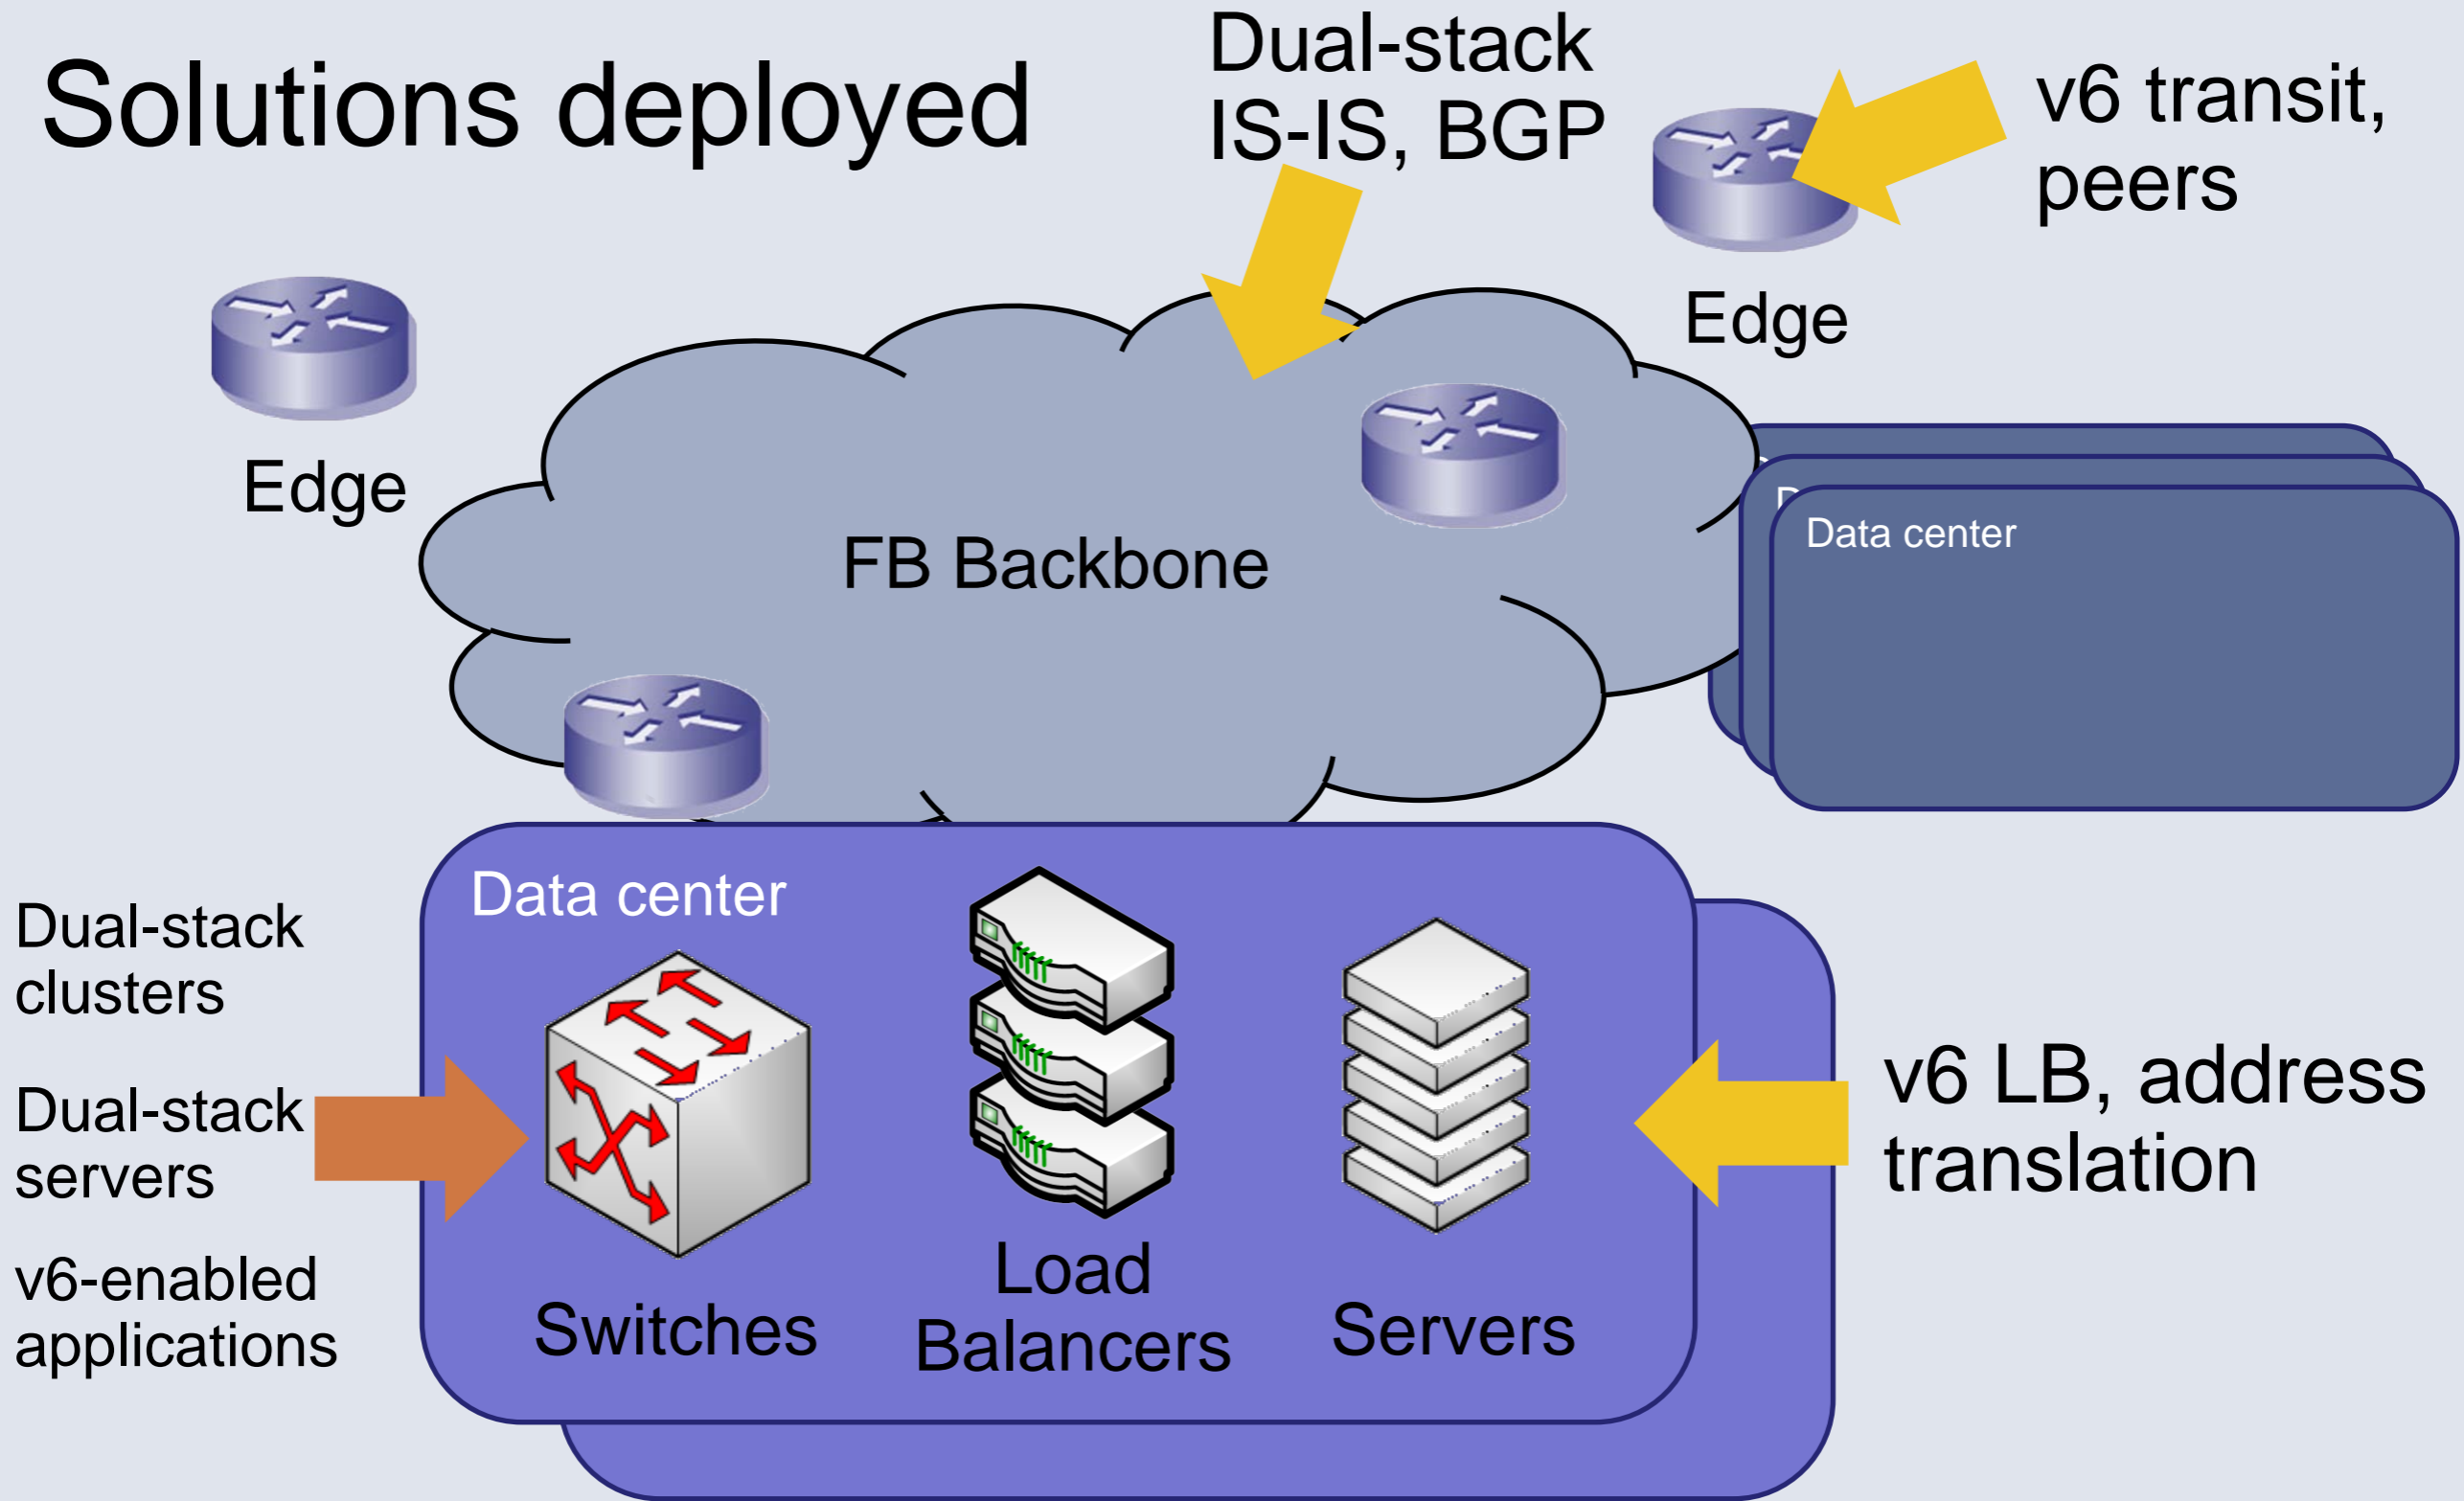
Solutions deployed

Dual-stack IS-IS, BGP

v6 transit, peers

Edge

Edge

FB Backbone

Data center

Data center

Dual-stack clusters

Dual-stack servers

v6-enabled applications

Switches

Load Balancers

Servers

v6 LB, address translation